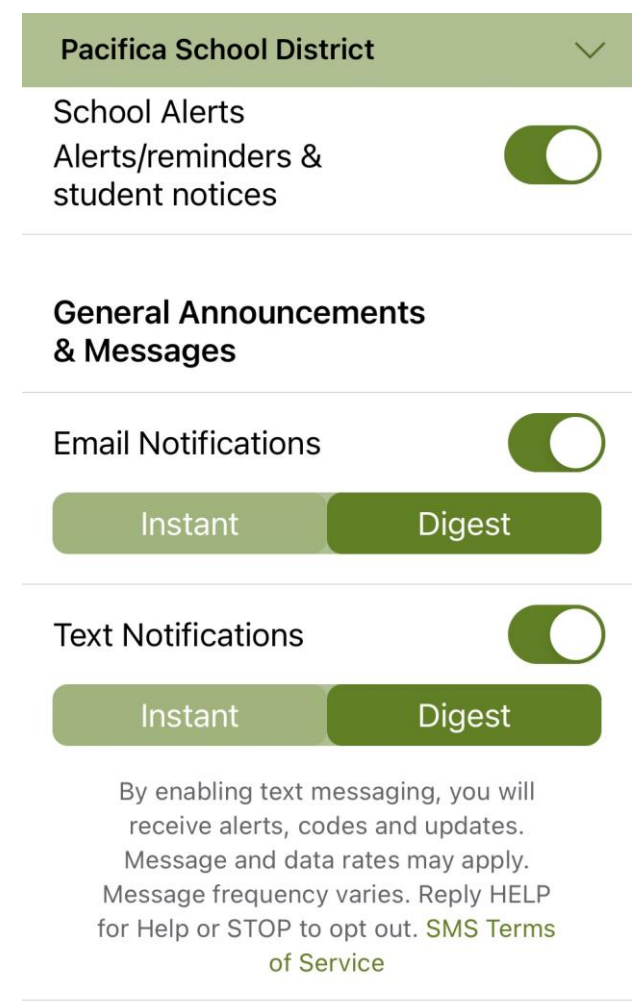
Pacifica School District

School Alerts
Alerts/reminders & student notices

General Announcements & Messages

Email Notifications

Instant | Digest

Text Notifications

Instant | Digest

By enabling text messaging, you will receive alerts, codes and updates. Message and data rates may apply. Message frequency varies. Reply HELP for Help or STOP to opt out. SMS Terms of Service